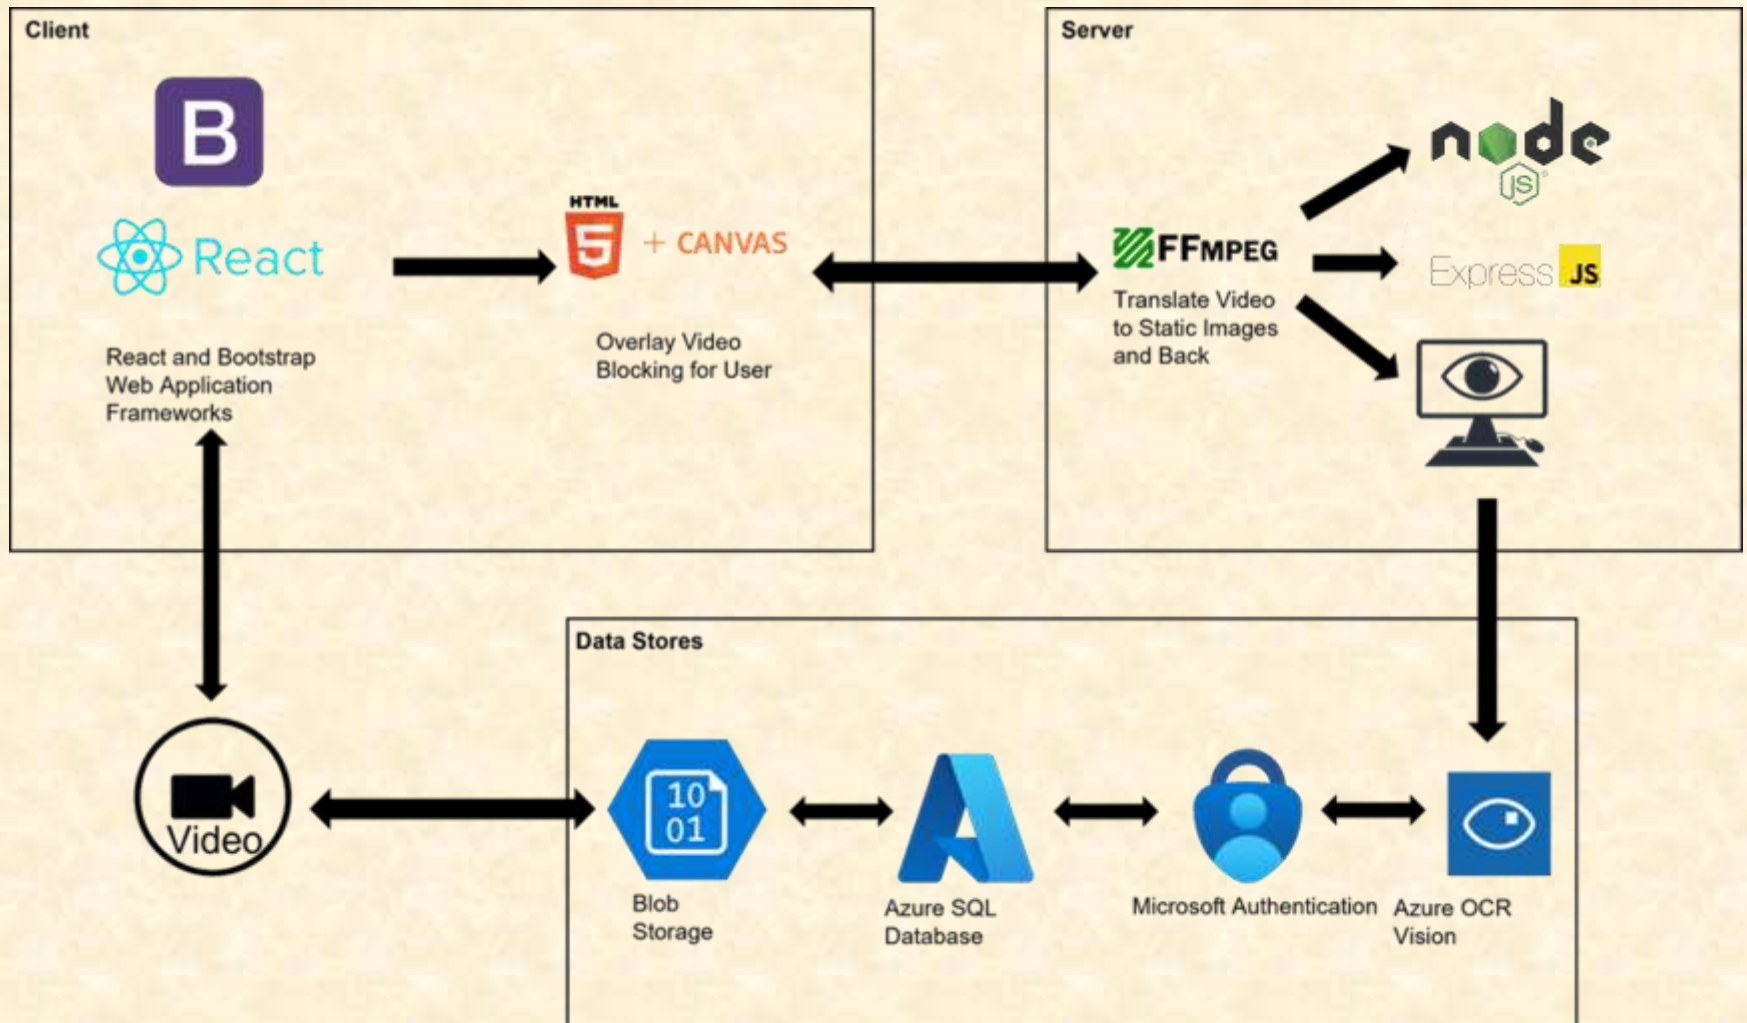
Client

B

React

React and Bootstrap Web Application Frameworks

HTML 5 + CANVAS

Overlay Video Blocking for User

Server

FFMPEG

Translate Video to Static Images and Back

node JS

Express JS

Data Stores

Video

10 01

Blob Storage

Azure SQL Database

Microsoft Authentication

Azure OCR Vision